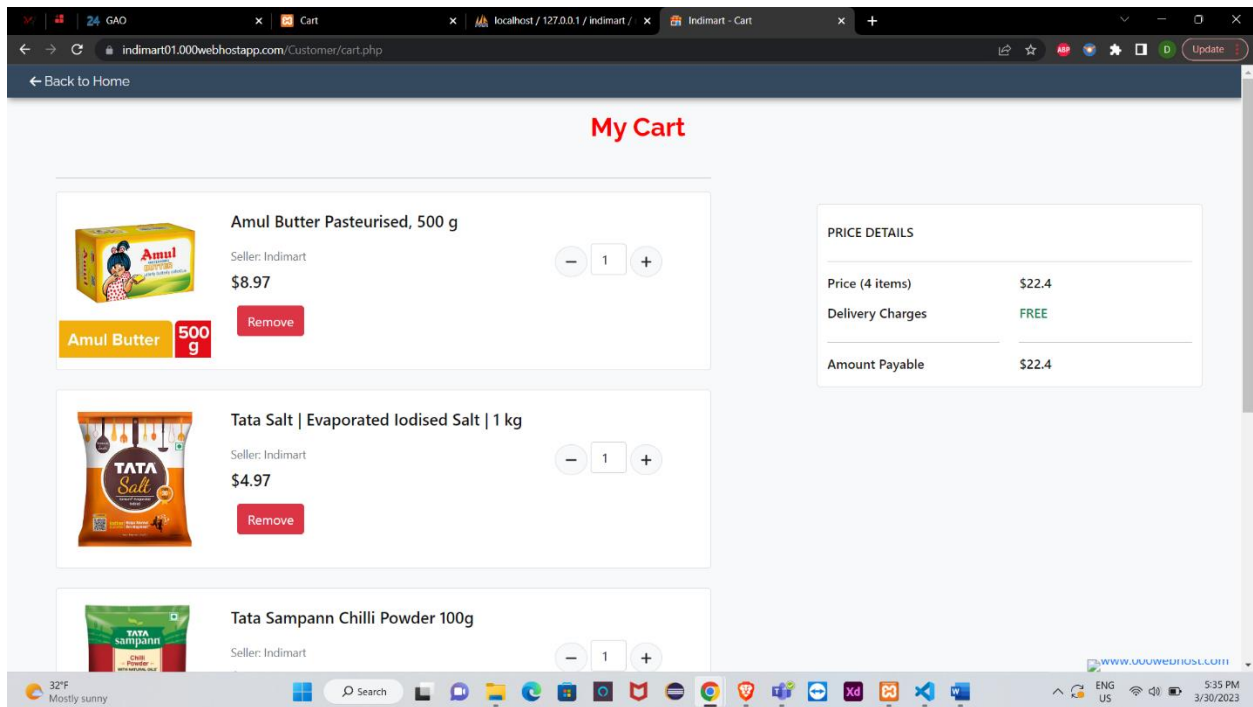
24 GAO
Cart
localhost / 127.0.0.1 / indimart /
Indimart - Cart
indimart01.000webhostapp.com/Customer/cart.php
Update

← Back to Home

My Cart

Amul
Amul Butter 500 g

Amul Butter Pasteurised, 500 g
Seller: Indimart
$8.97
Remove
− 1 +

TATA Salt

Tata Salt | Evaporated Iodised Salt | 1 kg
Seller: Indimart
$4.97
Remove
− 1 +

TATA sampann Chilli Powder

Tata Sampann Chilli Powder 100g
Seller: Indimart
− 1 +

PRICE DETAILS

| | |
|---|---|
| Price (4 items) | $22.4 |
| Delivery Charges | FREE |
| Amount Payable | $22.4 |

www.000webhost.com

32°F
Mostly sunny
Search
ENG
US
5:35 PM
3/30/2023